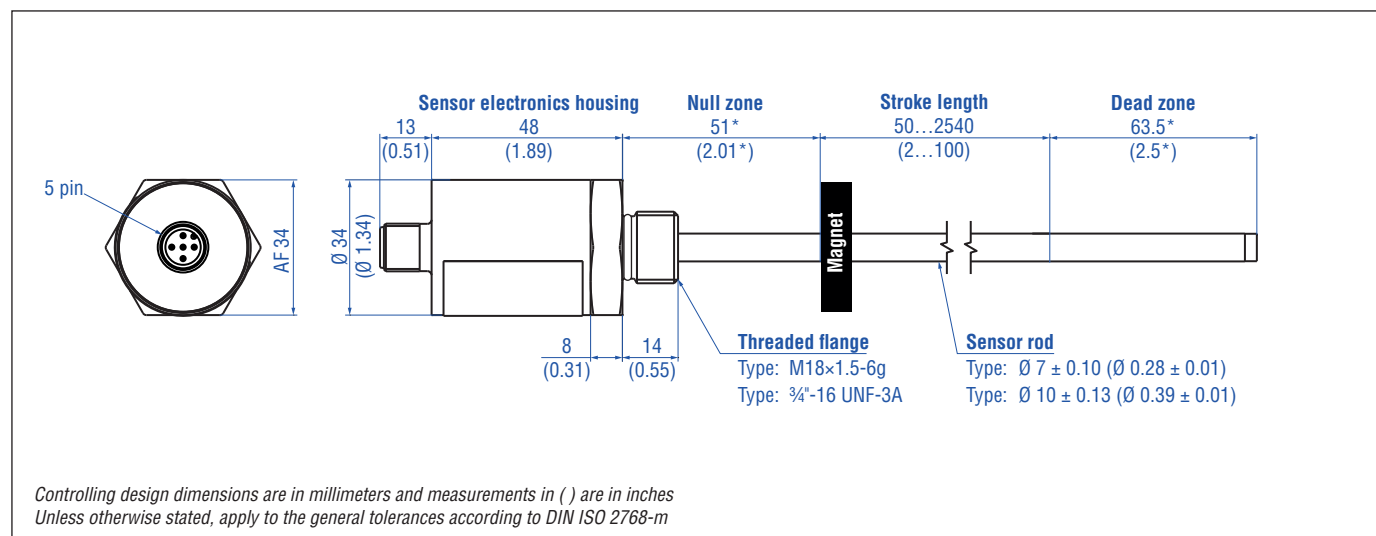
Sensor electronics housing
Null zone
Stroke length
Dead zone

13
(0.51)
48
(1.89)
51*
(2.01*)
50…2540
(2…100)
63.5*
(2.5*)

5 pin
AF 34
Ø 34
(Ø 1.34)
Magnet

8
(0.31)
14
(0.55)

Threaded flange
Type: M18×1.5-6g
Type: ¾"-16 UNF-3A

Sensor rod
Type: Ø 7 ± 0.10 (Ø 0.28 ± 0.01)
Type: Ø 10 ± 0.13 (Ø 0.39 ± 0.01)

Controlling design dimensions are in millimeters and measurements in ( ) are in inches
Unless otherwise stated, apply to the general tolerances according to DIN ISO 2768-m